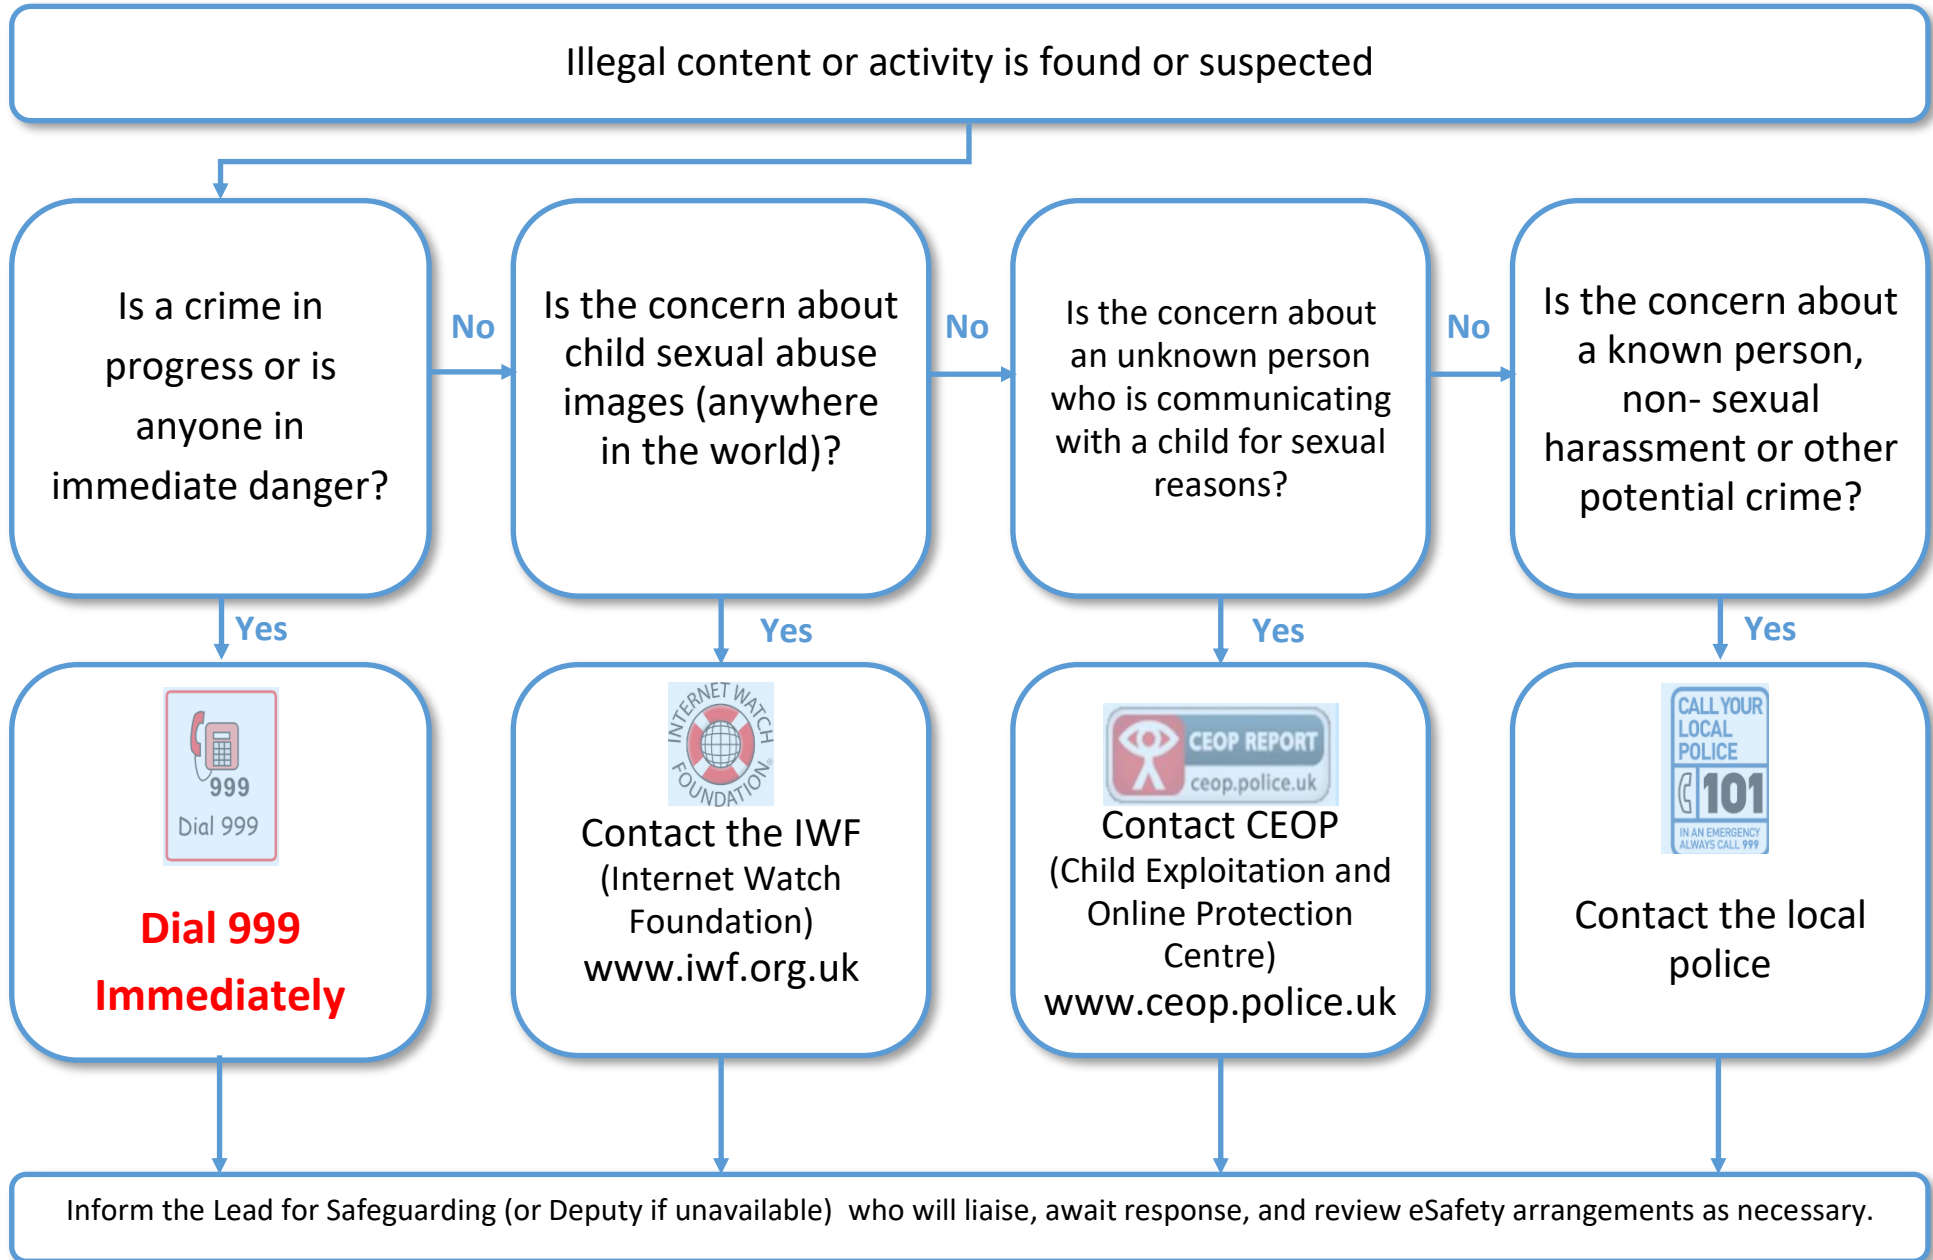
Illegal content or activity is found or suspected

Is a crime in progress or is anyone in immediate danger?

No

Is the concern about child sexual abuse images (anywhere in the world)?

No

Is the concern about an unknown person who is communicating with a child for sexual reasons?

No

Is the concern about a known person, non- sexual harassment or other potential crime?

Yes

Yes

Yes

Yes

999
Dial 999

Dial 999
Immediately

INTERNET WATCH FOUNDATION

Contact the IWF (Internet Watch Foundation)
www.iwf.org.uk

CEOP REPORT
ceop.police.uk

Contact CEOP
(Child Exploitation and Online Protection Centre)
www.ceop.police.uk

CALL YOUR LOCAL POLICE
101
IN AN EMERGENCY ALWAYS CALL 999

Contact the local police

Inform the Lead for Safeguarding (or Deputy if unavailable) who will liaise, await response, and review eSafety arrangements as necessary.